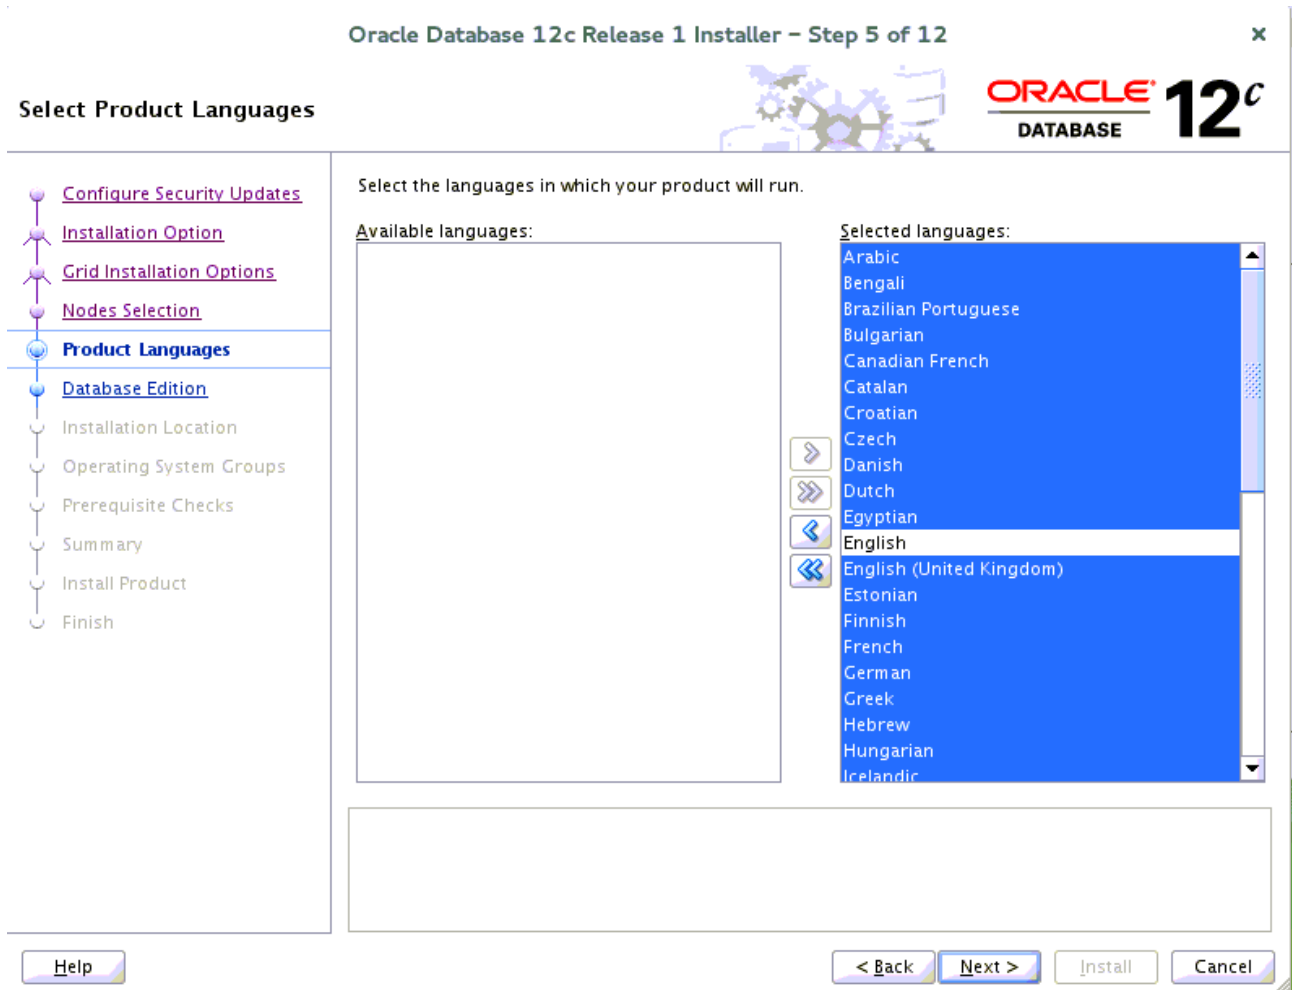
Oracle Database 12c Release 1 Installer – Step 5 of 12

Select Product Languages

ORACLE DATABASE 12c

Configure Security Updates
Installation Option
Grid Installation Options
Nodes Selection
Product Languages
Database Edition
Installation Location
Operating System Groups
Prerequisite Checks
Summary
Install Product
Finish

Select the languages in which your product will run.

Available languages:

Selected languages:
Arabic
Bengali
Brazilian Portuguese
Bulgarian
Canadian French
Catalan
Croatian
Czech
Danish
Dutch
Egyptian
English
English (United Kingdom)
Estonian
Finnish
French
German
Greek
Hebrew
Hungarian
Icelandic

Help

< Back
Next >
Install
Cancel